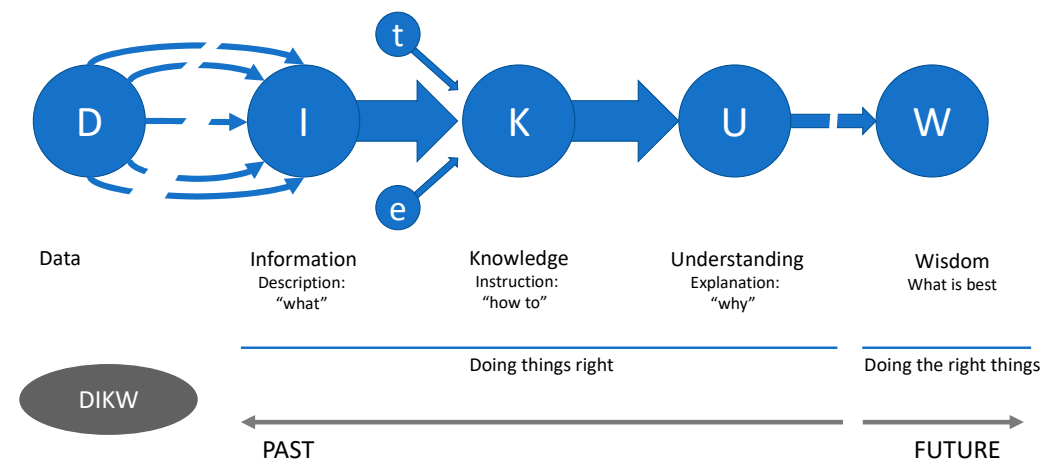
t

D

I

K

U

W

e

Data

Information
Description:
"what"

Knowledge
Instruction:
"how to"

Understanding
Explanation:
"why"

Wisdom
What is best

Doing things right

Doing the right things

DIKW

PAST

FUTURE